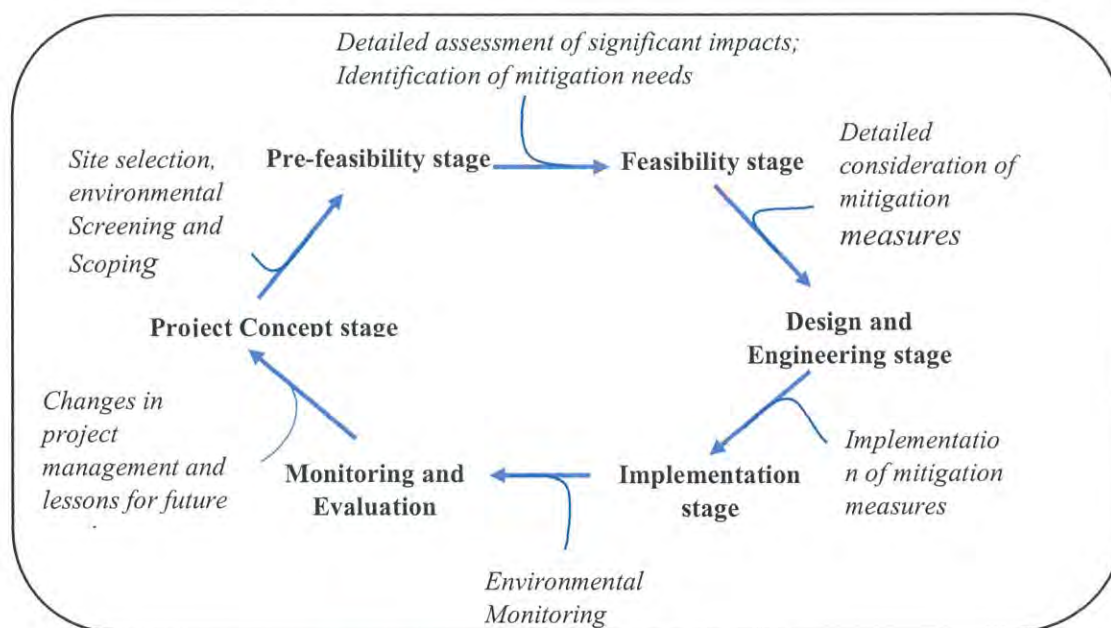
Detailed assessment of significant impacts; Identification of mitigation needs

Site selection, environmental Screening and Scoping

Pre-feasibility stage

Feasibility stage

Detailed consideration of mitigation measures

Project Concept stage

Design and Engineering stage

Changes in project management and lessons for future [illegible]

Monitoring and Evaluation

Implementation stage

Implementation of mitigation measures

Environmental Monitoring